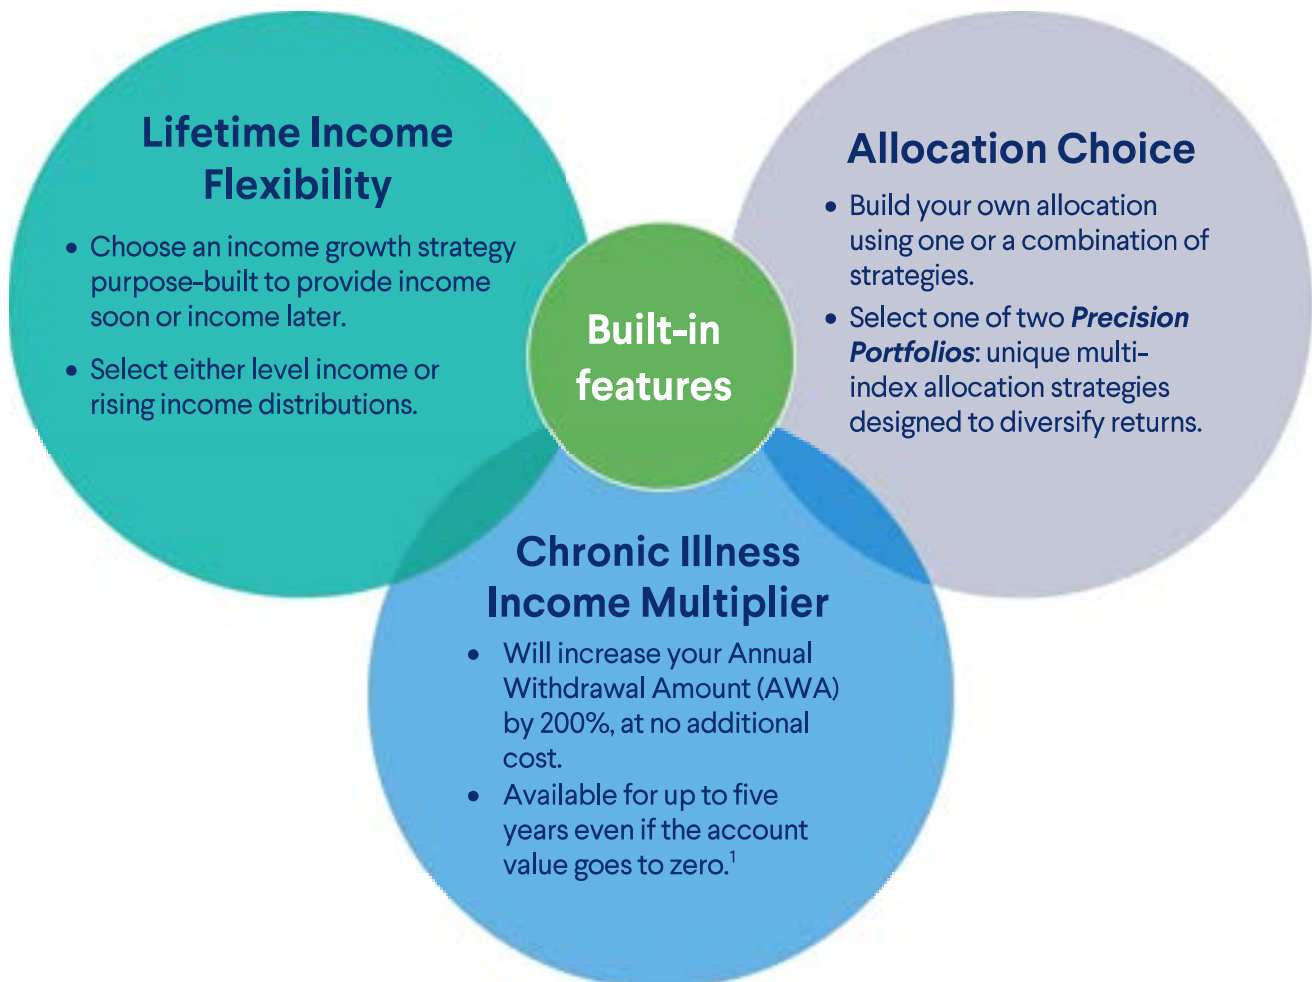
Lifetime Income Flexibility

- Choose an income growth strategy purpose-built to provide income soon or income later.
- Select either level income or rising income distributions.

Built-in features

Allocation Choice

- Build your own allocation using one or a combination of strategies.
- Select one of two ***Precision Portfolios***: unique multi-index allocation strategies designed to diversify returns.

Chronic Illness Income Multiplier

- Will increase your Annual Withdrawal Amount (AWA) by 200%, at no additional cost.
- Available for up to five years even if the account value goes to zero.$^1$